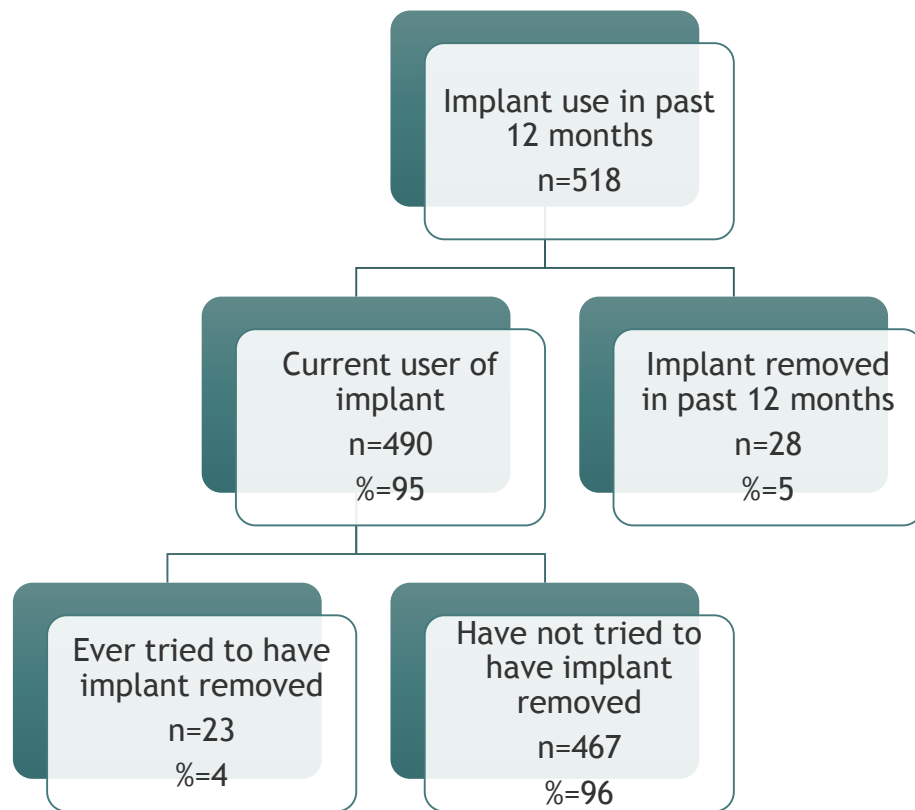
Implant use in past 12 months
n=518

Current user of implant
n=490
%=95

Implant removed in past 12 months
n=28
%=5

Ever tried to have implant removed
n=23
%=4

Have not tried to have implant removed
n=467
%=96